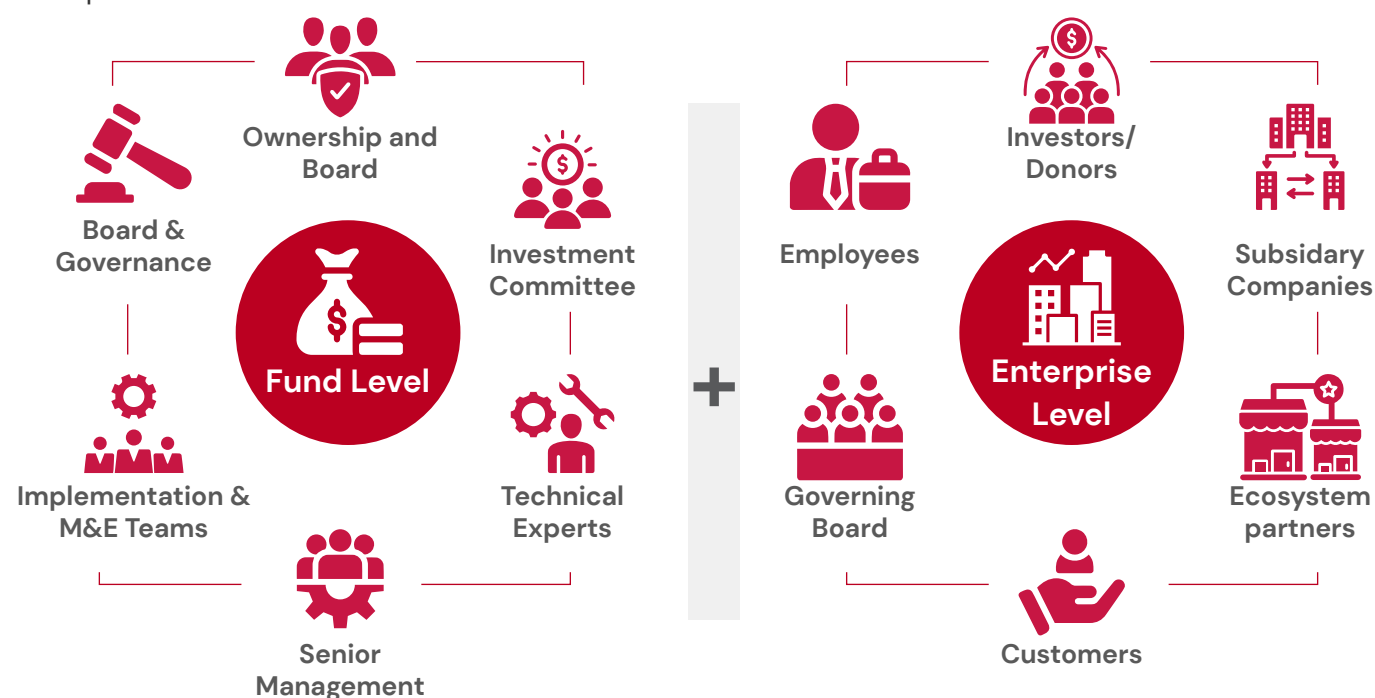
Ownership and Board

Board & Governance

Investment Committee

Fund Level

Implementation & M&E Teams

Technical Experts

Senior Management

+

Investors/ Donors

Employees

Subsidary Companies

Enterprise Level

Governing Board

Ecosystem partners

Customers